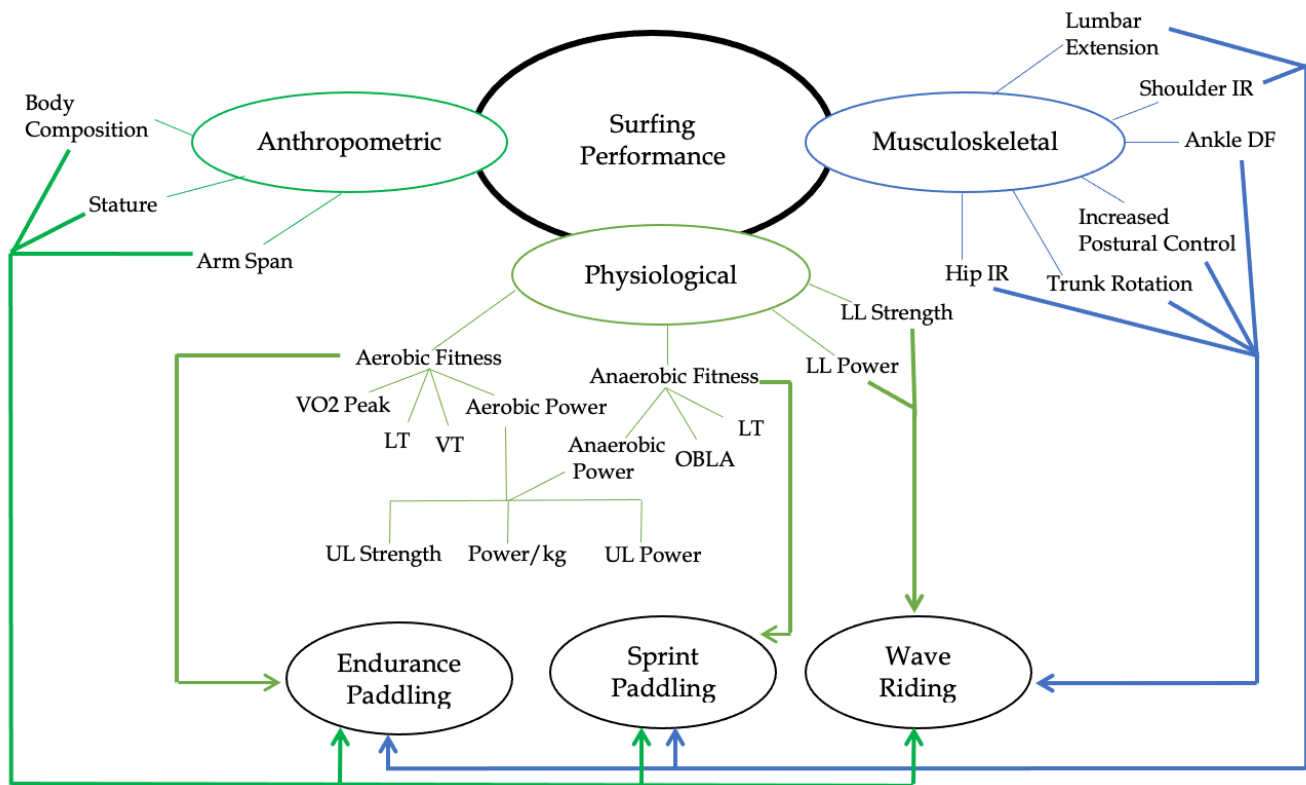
Surfing Performance

Anthropometric

Body Composition

Stature

Arm Span

Musculoskeletal

Lumbar Extension

Shoulder IR

Ankle DF

Increased Postural Control

Hip IR

Trunk Rotation

Physiological

LL Strength

LL Power

Aerobic Fitness

VO2 Peak

LT

VT

Aerobic Power

Anaerobic Fitness

Anaerobic Power

OBLA

LT

UL Strength

Power/kg

UL Power

Endurance Paddling

Sprint Paddling

Wave Riding